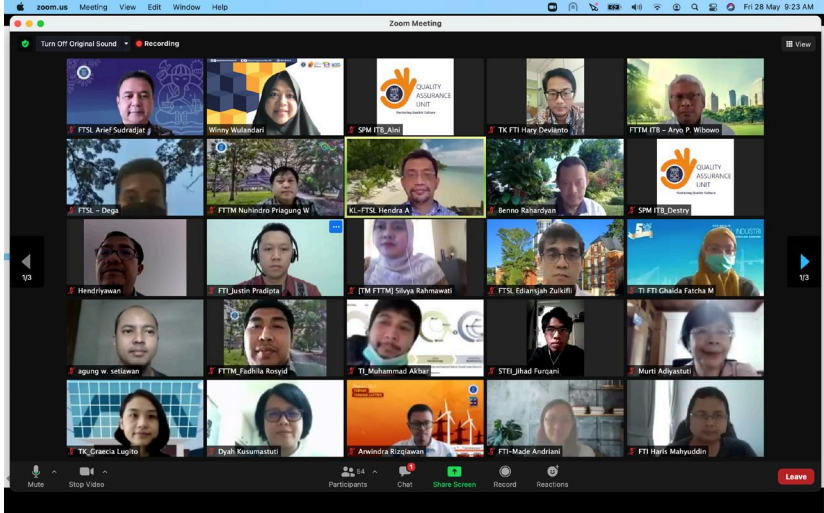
zoom.us Meeting View Edit Window Help

Fri 28 May 9:23 AM

Zoom Meeting

Turn Off Original Sound

Recording

View

FTSL Arief Sudradjat

Winny Wulandari

QUALITY ASSURANCE UNIT

SPM ITB_Alni

TK FTI Hary Devianto

FTTM ITB - Aryo P. Wibowo

FTSL - Dega

FTTM Nuhindro Priagung W

KL-FTSL Hendra A

Benno Rahardyan

QUALITY ASSURANCE UNIT

SPM ITB_Destry

1/3

Hendriyawan

FTI_Justin Pradipta

[TM FTTM] Silvya Rahmawati

FTSL Ediansjah Zulkifli

TI FTI Ghaida Fatcha M

1/3

agung w. setiawan

FTTM_Fadhila Rosyid

TI_Muhammad Akbar

STEI_Jihad Furqani

Murti Adiyastuti

TK_Graecia Lugito

Dyah Kusumastuti

Arwindra Rizqiawan

FTI-Made Andriani

FTI Haris Mahyuddin

Mute

Stop Video

64

Participants

Chat

Share Screen

Record

Reactions

Leave